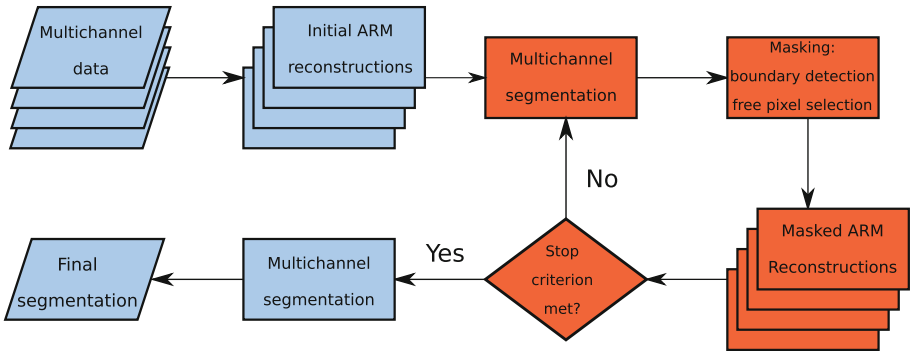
Multichannel data

Initial ARM reconstructions

Multichannel segmentation

Masking: boundary detection free pixel selection

Masked ARM Reconstructions

Stop criterion met?

No

Yes

Multichannel segmentation

Final segmentation